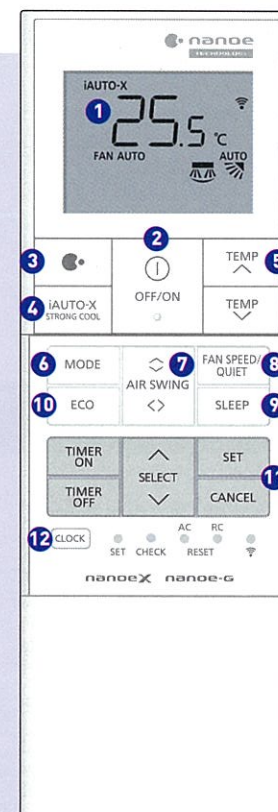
nanoe
TECHNOLOGY

iAUTO-X
1
25.5 °C
FAN AUTO
AUTO

2
3
OFF/ON
TEMP
5
4
iAUTO-X
STRONG COOL
TEMP

6
MODE
7
AIR SWING
FAN SPEED/ QUIET
8
10
ECO
SLEEP
9

TIMER ON
SELECT
SET
11
TIMER OFF
CANCEL

12
CLOCK
SET
CHECK
AC
RESET
RC

nanoeX nanoe-G